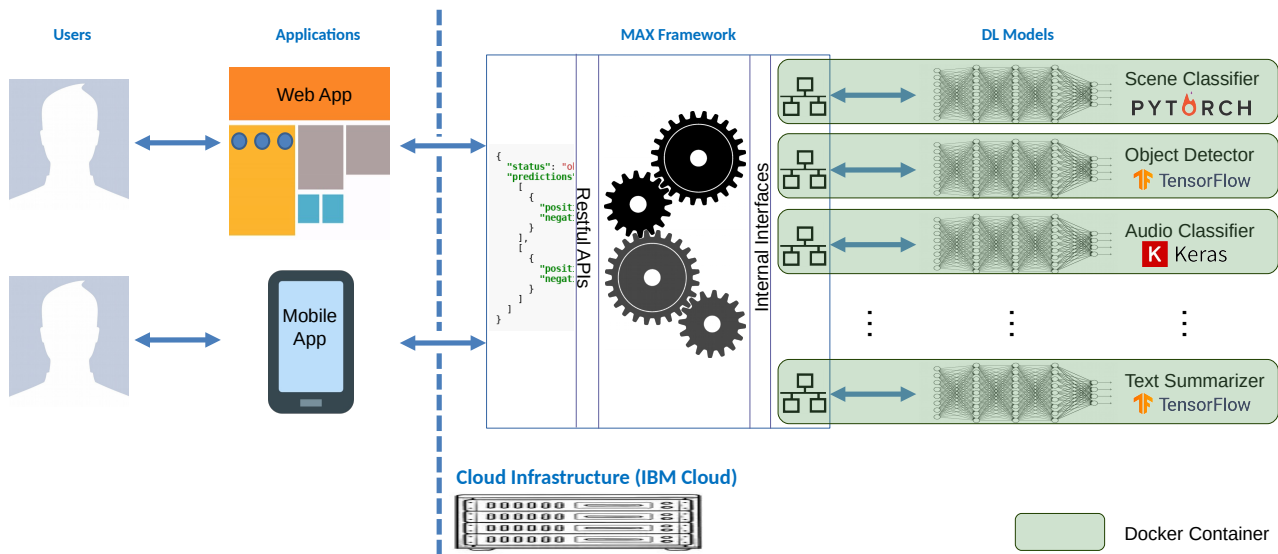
Users

Applications

MAX Framework

DL Models

Web App

Mobile App

{
"status": "ok
"predictions"
[
{
"posit
"negat
}
],
[
{
"posit
"negat
}
]
]
}

Restful APIs

Internal Interfaces

Scene Classifier
PYTORCH

Object Detector
TensorFlow

Audio Classifier
K Keras

⋮ ⋮ ⋮

Text Summarizer
TensorFlow

Cloud Infrastructure (IBM Cloud)

Docker Container